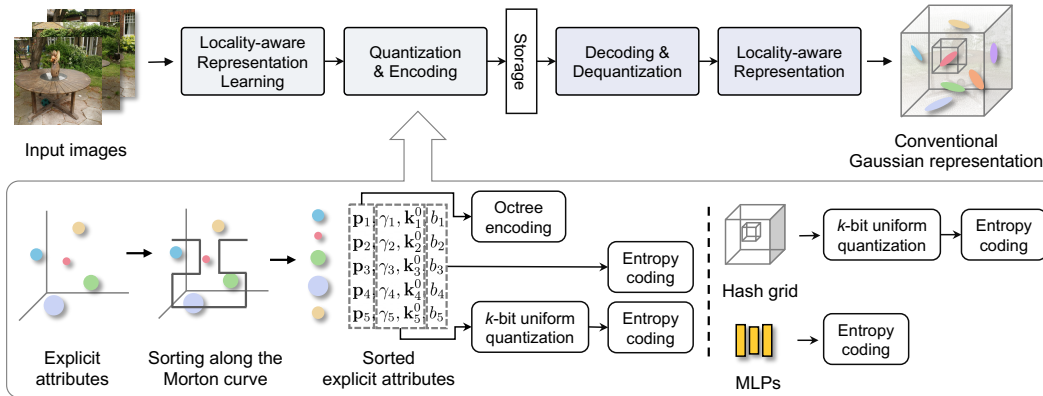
Input images

Locality-aware Representation Learning

Quantization & Encoding

Storage

Decoding & Dequantization

Locality-aware Representation

Conventional Gaussian representation

Explicit attributes

Sorting along the Morton curve

$\mathbf{p}_1$ $\gamma_1, \mathbf{k}_1^0$ $b_1$
$\mathbf{p}_2$ $\gamma_2, \mathbf{k}_2^0$ $b_2$
$\mathbf{p}_3$ $\gamma_3, \mathbf{k}_3^0$ $b_3$
$\mathbf{p}_4$ $\gamma_4, \mathbf{k}_4^0$ $b_4$
$\mathbf{p}_5$ $\gamma_5, \mathbf{k}_5^0$ $b_5$

Sorted explicit attributes

Octree encoding

Entropy coding

$k$-bit uniform quantization

Entropy coding

Hash grid

$k$-bit uniform quantization

Entropy coding

MLPs

Entropy coding